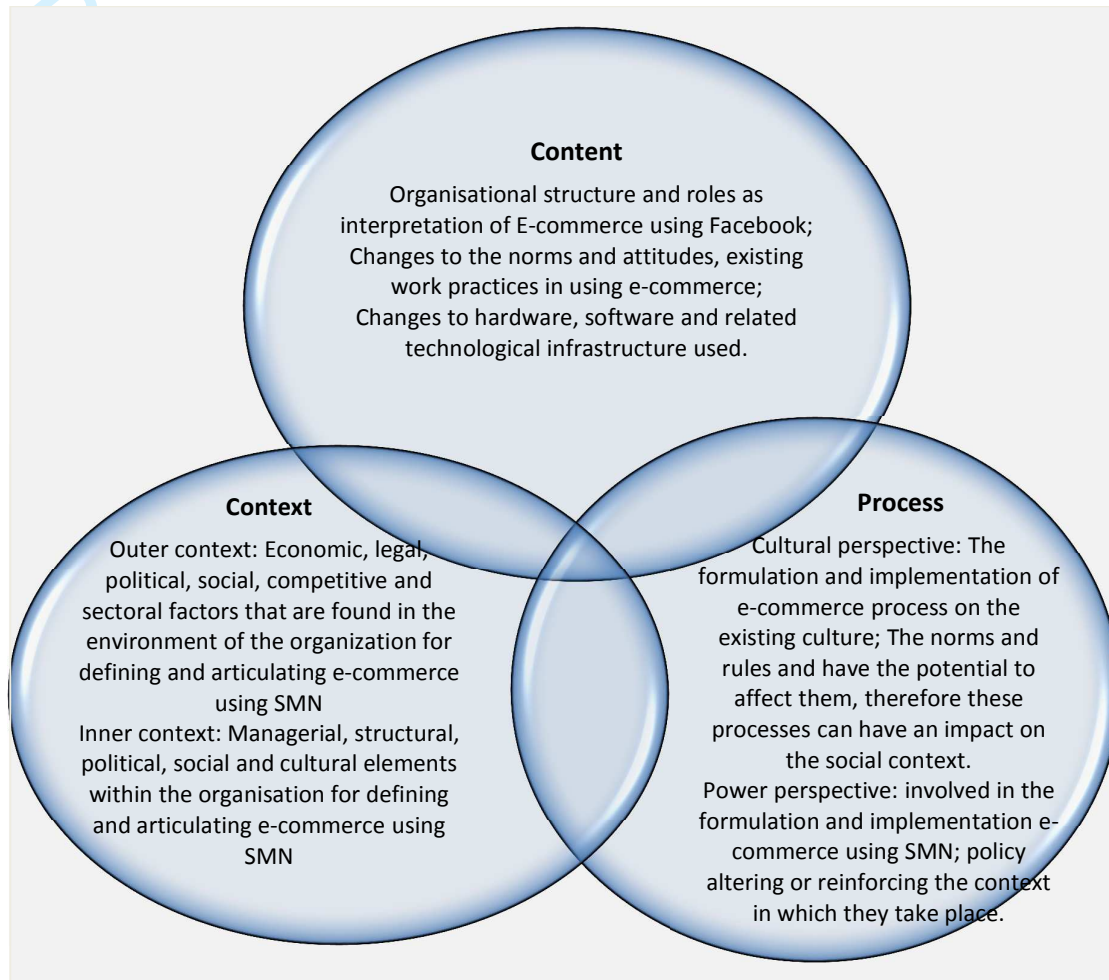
**Content**

Organisational structure and roles as interpretation of E-commerce using Facebook; Changes to the norms and attitudes, existing work practices in using e-commerce; Changes to hardware, software and related technological infrastructure used.

**Context**

Outer context: Economic, legal, political, social, competitive and sectoral factors that are found in the environment of the organization for defining and articulating e-commerce using SMN
Inner context: Managerial, structural, political, social and cultural elements within the organisation for defining and articulating e-commerce using SMN

**Process**

Cultural perspective: The formulation and implementation of e-commerce process on the existing culture; The norms and rules and have the potential to affect them, therefore these processes can have an impact on the social context.
Power perspective: involved in the formulation and implementation e-commerce using SMN; policy altering or reinforcing the context in which they take place.